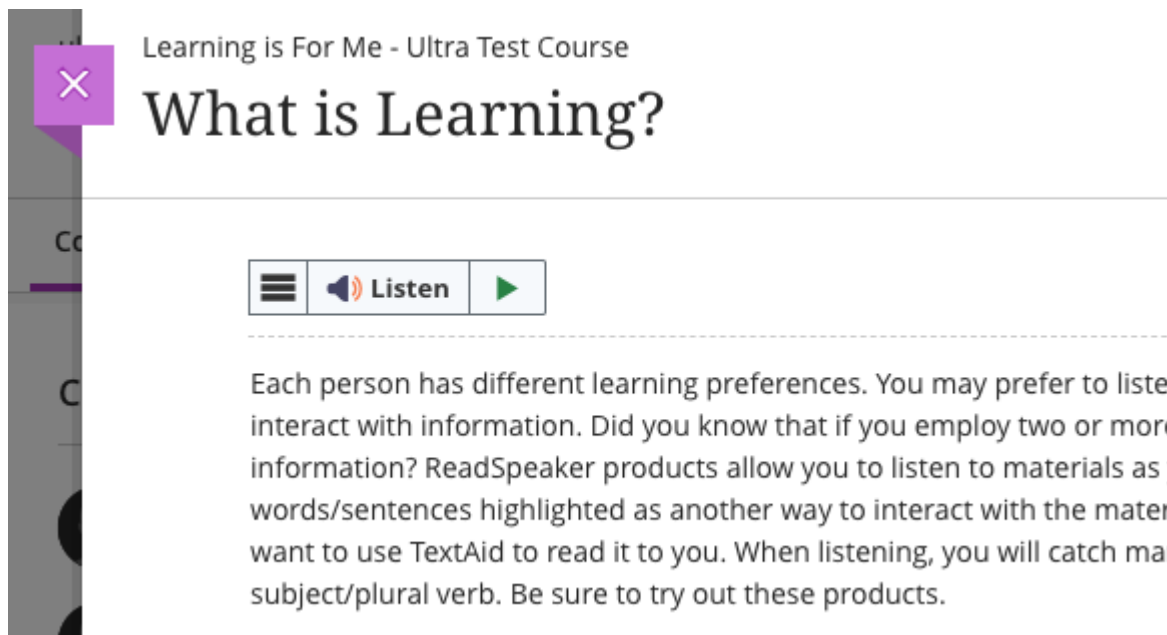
Learning is For Me - Ultra Test Course

What is Learning?

Listen

Each person has different learning preferences. You may prefer to liste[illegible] interact with information. Did you know that if you employ two or more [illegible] information? ReadSpeaker products allow you to listen to materials as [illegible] words/sentences highlighted as another way to interact with the mater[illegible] want to use TextAid to read it to you. When listening, you will catch ma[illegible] subject/plural verb. Be sure to try out these products.